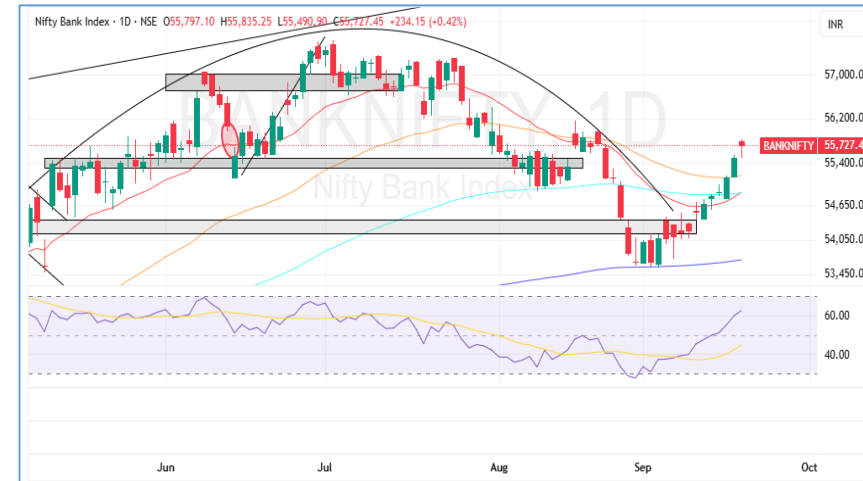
Nifty Bank Index · 1D · NSE O55,797.10 H55,835.25 L55,490.90 C55,727.45 +234.15 (+0.42%)

INR

BANKNIFTY 1D

Nifty Bank Index

57,000.0
56,200.0
BANKNIFTY 55,727.4
55,400.0
54,650.0
54,050.0
53,450.0

60.00
40.00

Jun
Jul
Aug
Sep
Oct